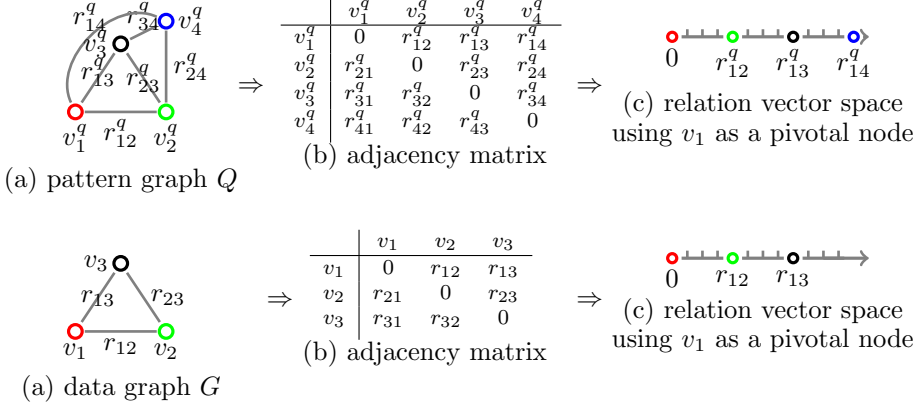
$r^q_{14}$ $r^q_{34}$ $v^q_4$
$v^q_3$
$r^q_{13}$ $r^q_{23}$ $r^q_{24}$
$v^q_1$ $r^q_{12}$ $v^q_2$
(a) pattern graph $Q$

$\Rightarrow$

|  | $v^q_1$ | $v^q_2$ | $v^q_3$ | $v^q_4$ |
|---|---|---|---|---|
| $v^q_1$ | 0 | $r^q_{12}$ | $r^q_{13}$ | $r^q_{14}$ |
| $v^q_2$ | $r^q_{21}$ | 0 | $r^q_{23}$ | $r^q_{24}$ |
| $v^q_3$ | $r^q_{31}$ | $r^q_{32}$ | 0 | $r^q_{34}$ |
| $v^q_4$ | $r^q_{41}$ | $r^q_{42}$ | $r^q_{43}$ | 0 |

(b) adjacency matrix

$\Rightarrow$

0 $r^q_{12}$ $r^q_{13}$ $r^q_{14}$
(c) relation vector space using $v_1$ as a pivotal node

$v_3$
$r_{13}$ $r_{23}$
$v_1$ $r_{12}$ $v_2$
(a) data graph $G$

$\Rightarrow$

|  | $v_1$ | $v_2$ | $v_3$ |
|---|---|---|---|
| $v_1$ | 0 | $r_{12}$ | $r_{13}$ |
| $v_2$ | $r_{21}$ | 0 | $r_{23}$ |
| $v_3$ | $r_{31}$ | $r_{32}$ | 0 |

(b) adjacency matrix

$\Rightarrow$

0 $r_{12}$ $r_{13}$
(c) relation vector space using $v_1$ as a pivotal node